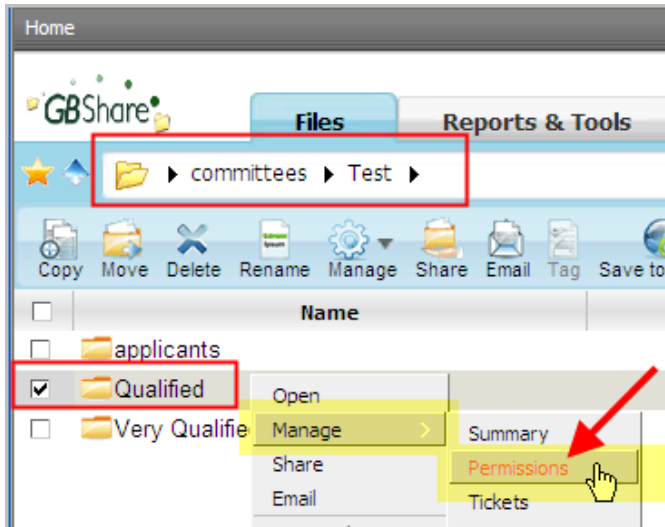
Home

GBShare

Files

Reports & Tools

committees ▸ Test ▸

Copy Move Delete Rename Manage Share Email Tag Save to

Name

applicants

Qualified

Very Qualifie

Open

Manage

Share

Email

Summary

Permissions

Tickets